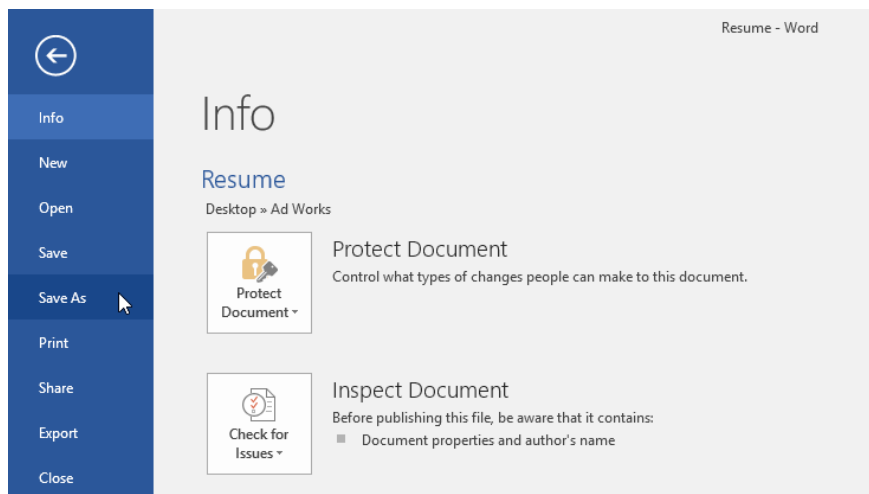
Info

New

Open

Save

Save As

Print

Share

Export

Close

Resume - Word

Info

Resume

Desktop » Ad Works

Protect Document

Protect Document

Control what types of changes people can make to this document.

Check for Issues

Inspect Document

Before publishing this file, be aware that it contains:

Document properties and author's name